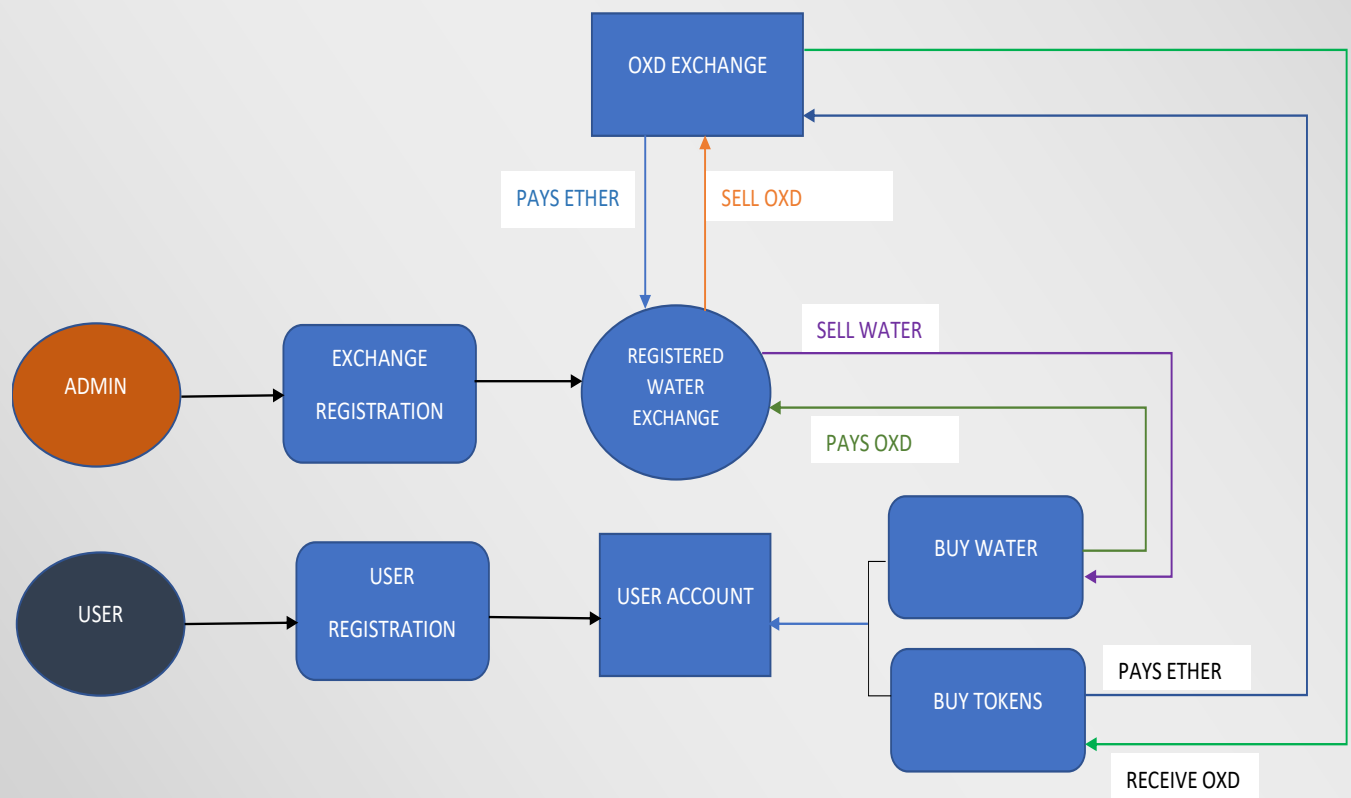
OXD EXCHANGE

PAYS ETHER

SELL OXD

ADMIN

EXCHANGE REGISTRATION

REGISTERED WATER EXCHANGE

SELL WATER

PAYS OXD

USER

USER REGISTRATION

USER ACCOUNT

BUY WATER

BUY TOKENS

PAYS ETHER

RECEIVE OXD